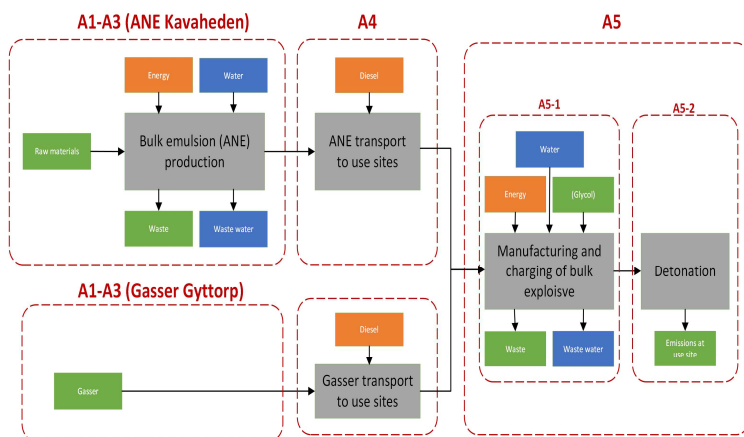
A1-A3 (ANE Kavaheden)

Energy

Water

Raw materials

Bulk emulsion (ANE) production

Waste

Waste water

A4

Diesel

ANE transport to use sites

A5

A5-1

Water

Energy

(Glycol)

Manufacturing and charging of bulk exploisve

Waste

Waste water

A5-2

Detonation

Emissions at use site

A1-A3 (Gasser Gyttorp)

Gasser

Diesel

Gasser transport to use sites